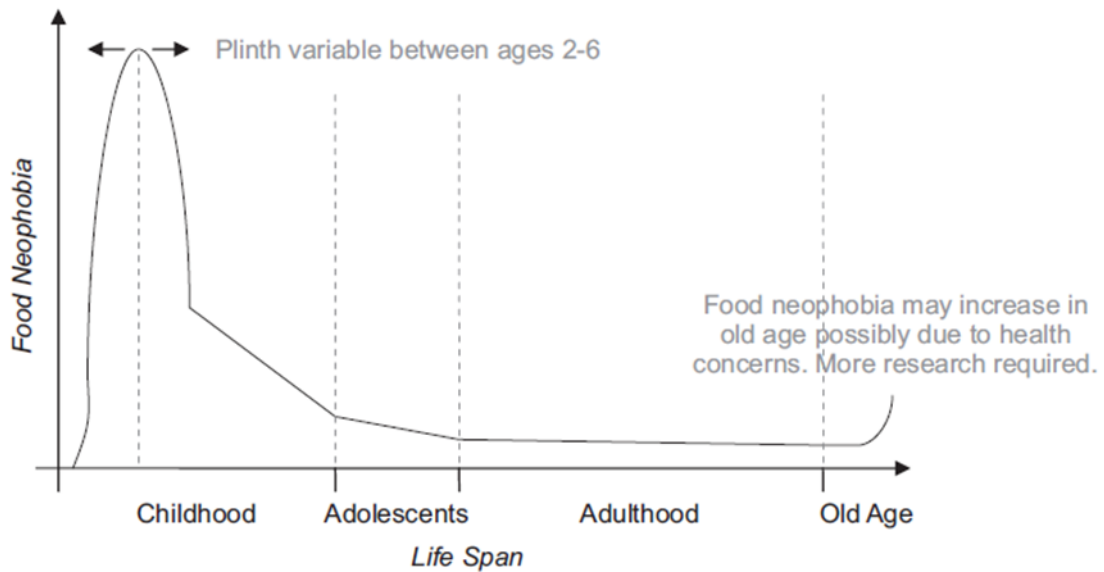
Plinth variable between ages 2-6

Food Neophobia

Food neophobia may increase in old age possibly due to health concerns. More research required.

Childhood

Adolescents

Adulthood

Old Age

Life Span